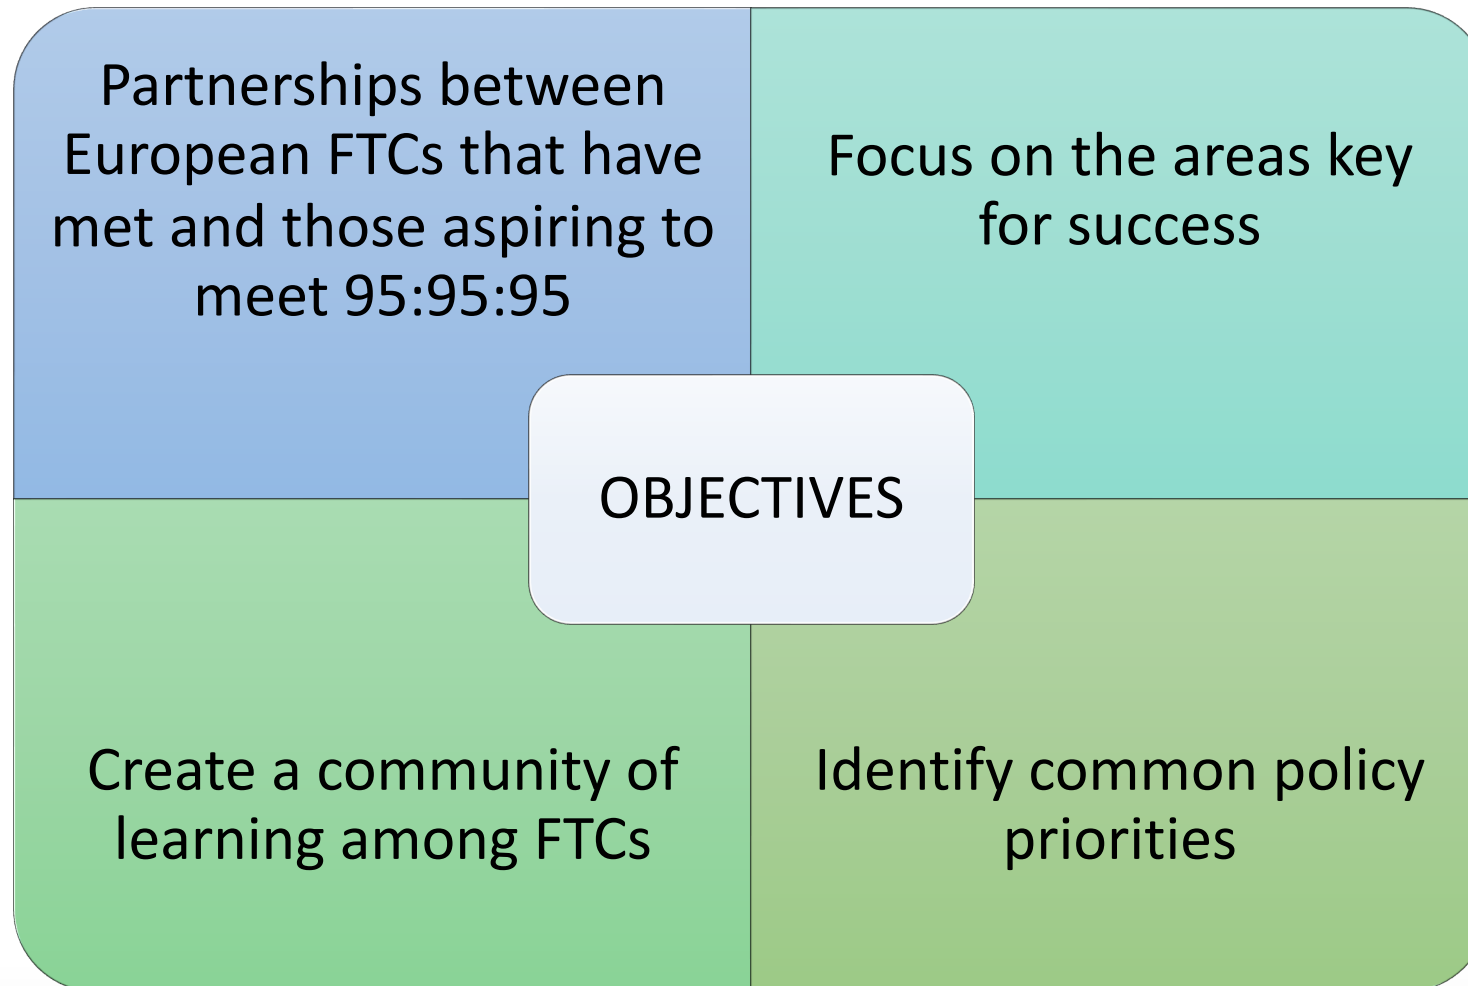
Partnerships between European FTCs that have met and those aspiring to meet 95:95:95

Focus on the areas key for success

OBJECTIVES

Create a community of learning among FTCs

Identify common policy priorities